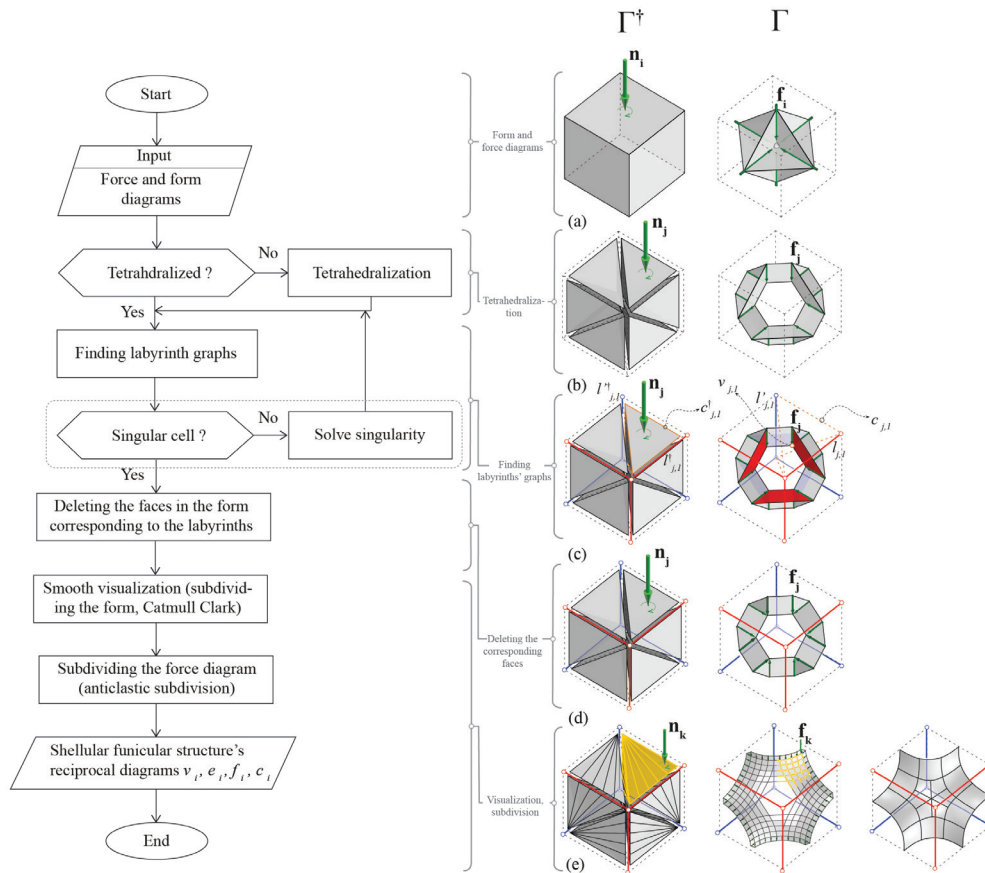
$\Gamma^{\dagger}$

$\Gamma$

Start

Input

Force and form diagrams

Tetrahdralized ?

No

Tetrahedralization

Yes

Finding labyrinth graphs

Singular cell ?

No

Solve singularity

Yes

Deleting the faces in the form corresponding to the labyrinths

Smooth visualization (subdividing the form, Catmull Clark)

Subdividing the force diagram (anticlastic subdivision)

Shellular funicular structure's reciprocal diagrams $v_i$, $e_i$, $f_i$, $c_i$

End

Form and force diagrams

Tetrahedralization

Finding labyrinths' graphs

Deleting the corresponding faces

Visualization, subdivision

$\mathbf{n_i}$

$\mathbf{f_i}$

(a)

$\mathbf{n_j}$

$\mathbf{f_j}$

(b)

$l^{\dagger}_{j,1}$

$\mathbf{n_j}$

$c^{\dagger}_{j,1}$

$l^{\dagger}_{j,1}$

$v_{j,1}$

$l'_{j,1}$

$\mathbf{f_j}$

$c_{j,1}$

$l_{j,1}$

(c)

$\mathbf{n_j}$

$\mathbf{f_j}$

(d)

$\mathbf{n_k}$

$\mathbf{f_k}$

(e)